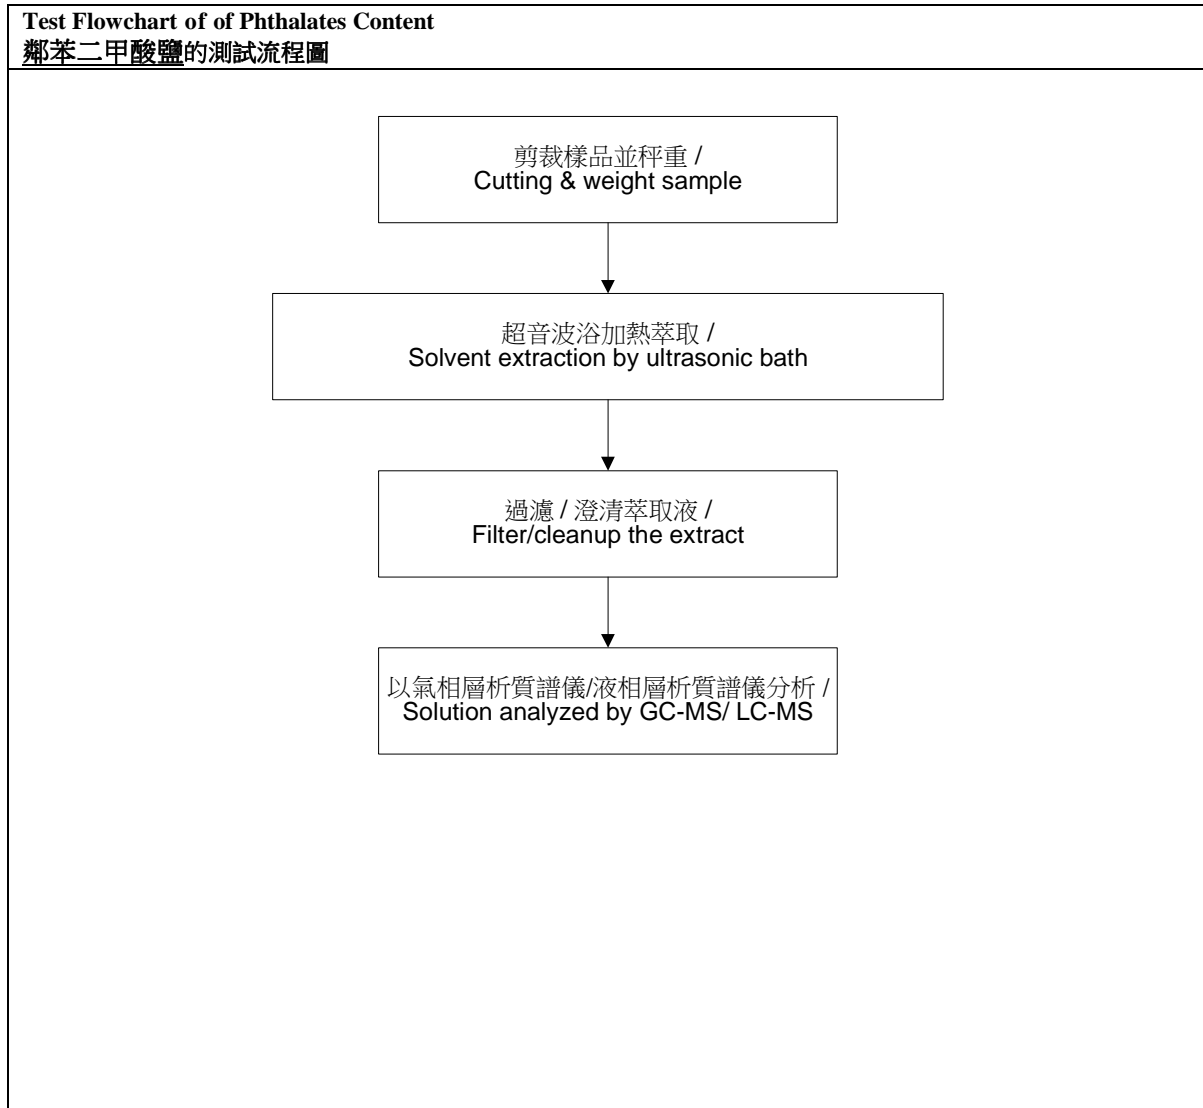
**Test Flowchart of of Phthalates Content**
鄰苯二甲酸鹽的測試流程圖

剪裁樣品並秤重 /
Cutting & weight sample

超音波浴加熱萃取 /
Solvent extraction by ultrasonic bath

過濾 / 澄清萃取液 /
Filter/cleanup the extract

以氣相層析質譜儀/液相層析質譜儀分析 /
Solution analyzed by GC-MS/ LC-MS